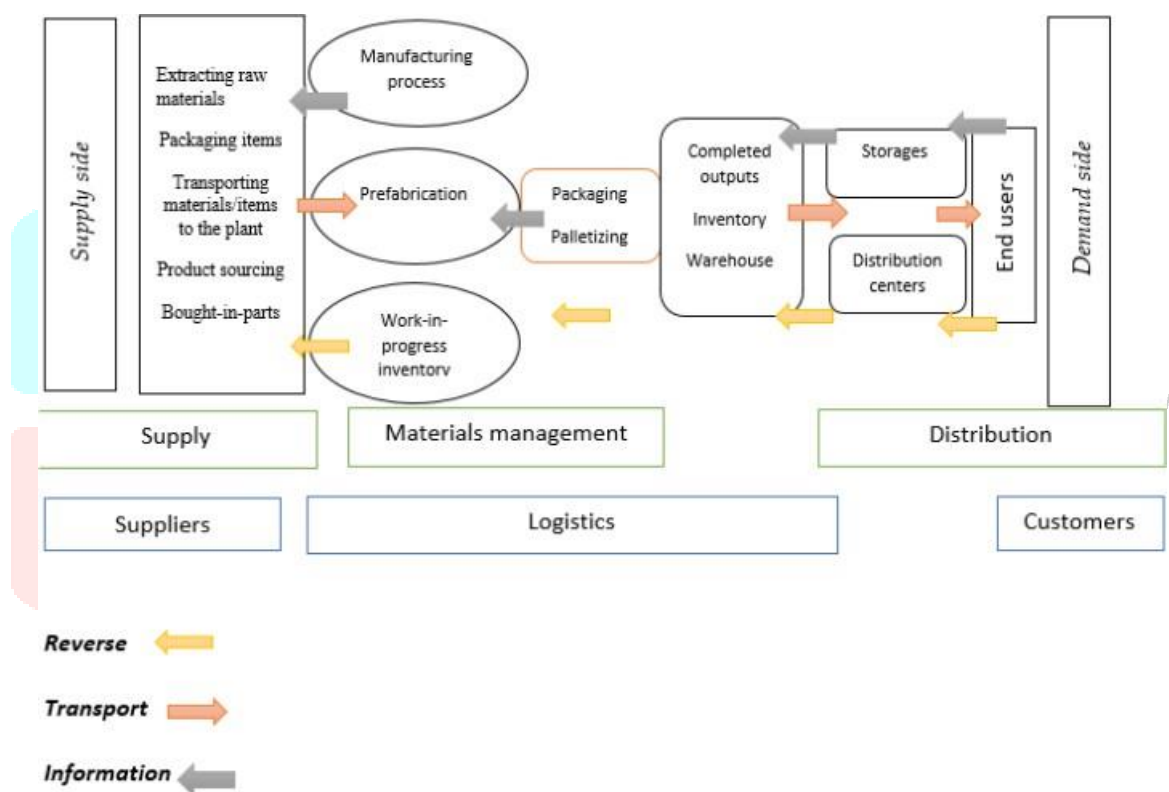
Supply side

Extracting raw materials

Packaging items

Transporting materials/items to the plant

Product sourcing

Bought-in-parts

Manufacturing process

Prefabrication

Work-in-progress inventorv

Packaging

Palletizing

Completed outputs

Inventory

Warehouse

Storages

Distribution centers

End users

Demand side

Supply

Materials management

Distribution

Suppliers

Logistics

Customers

Reverse

Transport

Information